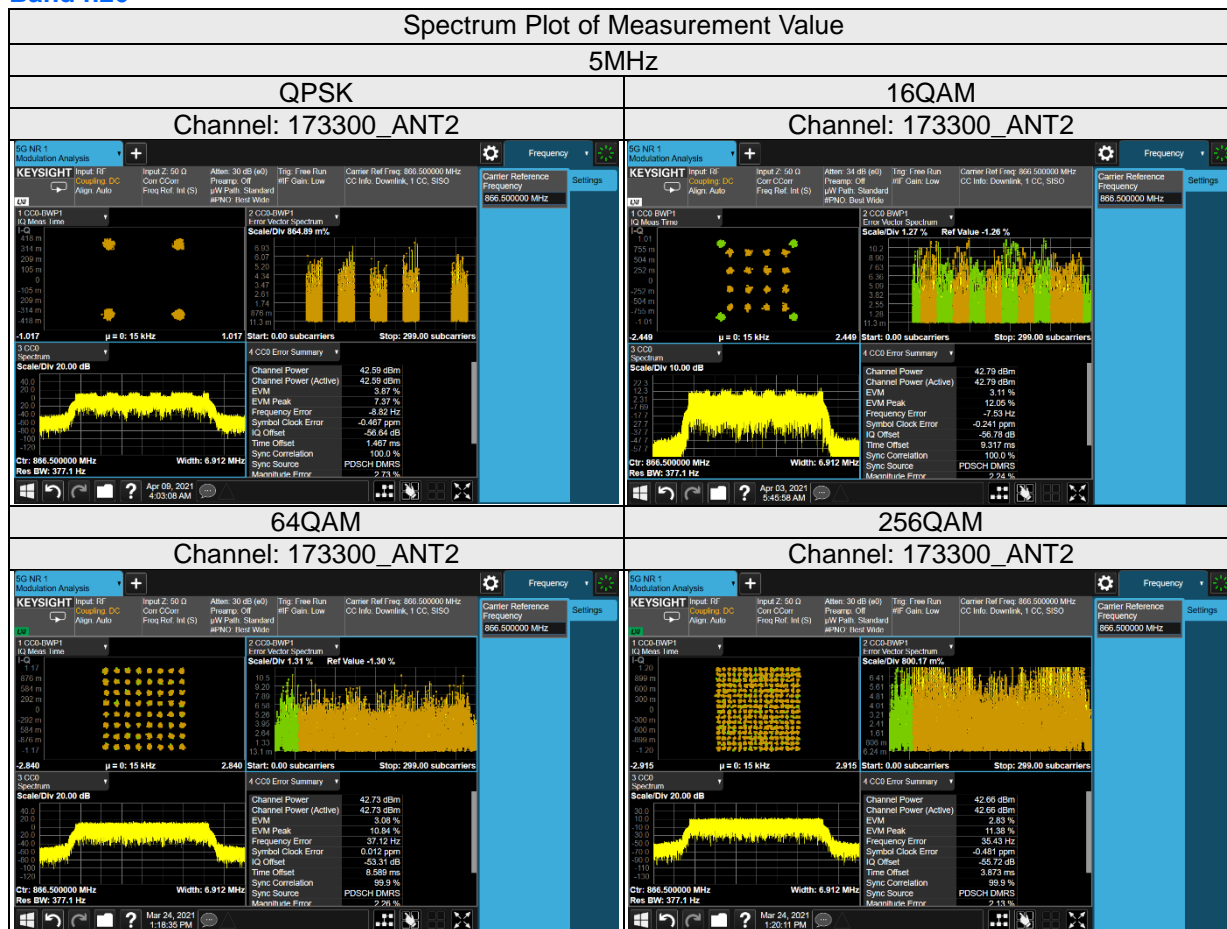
Band n26

| Spectrum Plot of Measurement Value | |
|---|---|
| 5MHz | |
| QPSK | 16QAM |
| Channel: 173300_ANT2 | Channel: 173300_ANT2 |
| 5G NR 1 Modulation Analysis; Frequency; KEYSIGHT Input: RF Coupling: DC Align: Auto; Input Z: 50 Ω Corr CCorr Freq Ref: Int (S); Atten: 30 dB (e0) Preamp: Off µW Path: Standard #PNO: Best Wide; Trig: Free Run #IF Gain: Low; Carrier Ref Freq: 866.500000 MHz CC Info: Downlink, 1 CC, SISO; Carrier Reference Frequency 866.500000 MHz; Settings; 1 CC0-BWP1 IQ Meas Time I-Q; -1.017 µ = 0: 15 kHz 1.017; 2 CC0-BWP1 Error Vector Spectrum Scale/Div 864.89 m%; Start: 0.00 subcarriers Stop: 299.00 subcarriers; 3 CC0 Spectrum Scale/Div 20.00 dB; Ctr: 866.500000 MHz Res BW: 377.1 Hz Width: 6.912 MHz; 4 CC0 Error Summary; Channel Power 42.59 dBm; Channel Power (Active) 42.59 dBm; EVM 3.87 %; EVM Peak 7.37 %; Frequency Error -8.82 Hz; Symbol Clock Error -0.467 ppm; IQ Offset -56.84 dB; Time Offset 1.467 ms; Sync Correlation 100.0 %; Sync Source PDSCH DMRS; Magnitude Error 2.73 %; Apr 09, 2021 4:03:08 AM | 5G NR 1 Modulation Analysis; Frequency; KEYSIGHT Input: RF Coupling: DC Align: Auto; Input Z: 50 Ω Corr CCorr Freq Ref: Int (S); Atten: 34 dB (e0) Preamp: Off µW Path: Standard #PNO: Best Wide; Trig: Free Run #IF Gain: Low; Carrier Ref Freq: 866.500000 MHz CC Info: Downlink, 1 CC, SISO; Carrier Reference Frequency 866.500000 MHz; Settings; 1 CC0-BWP1 IQ Meas Time I-Q; -2.449 µ = 0: 15 kHz 2.449; 2 CC0-BWP1 Error Vector Spectrum Scale/Div 1.27 % Ref Value -1.26 %; Start: 0.00 subcarriers Stop: 299.00 subcarriers; 3 CC0 Spectrum Scale/Div 10.00 dB; Ctr: 866.500000 MHz Res BW: 377.1 Hz Width: 6.912 MHz; 4 CC0 Error Summary; Channel Power 42.79 dBm; Channel Power (Active) 42.79 dBm; EVM 3.11 %; EVM Peak 12.05 %; Frequency Error -7.53 Hz; Symbol Clock Error -0.241 ppm; IQ Offset -56.78 dB; Time Offset 9.317 ms; Sync Correlation 100.0 %; Sync Source PDSCH DMRS; Magnitude Error 2.24 %; Apr 03, 2021 5:45:58 AM |
| 64QAM | 256QAM |
| Channel: 173300_ANT2 | Channel: 173300_ANT2 |
| 5G NR 1 Modulation Analysis; Frequency; KEYSIGHT Input: RF Coupling: DC Align: Auto; Input Z: 50 Ω Corr CCorr Freq Ref: Int (S); Atten: 30 dB (e0) Preamp: Off µW Path: Standard #PNO: Best Wide; Trig: Free Run #IF Gain: Low; Carrier Ref Freq: 866.500000 MHz CC Info: Downlink, 1 CC, SISO; Carrier Reference Frequency 866.500000 MHz; Settings; 1 CC0-BWP1 IQ Meas Time I-Q; -2.840 µ = 0: 15 kHz 2.840; 2 CC0-BWP1 Error Vector Spectrum Scale/Div 1.31 % Ref Value -1.30 %; Start: 0.00 subcarriers Stop: 299.00 subcarriers; 3 CC0 Spectrum Scale/Div 20.00 dB; Ctr: 866.500000 MHz Res BW: 377.1 Hz Width: 6.912 MHz; 4 CC0 Error Summary; Channel Power 42.73 dBm; Channel Power (Active) 42.73 dBm; EVM 3.08 %; EVM Peak 10.84 %; Frequency Error 37.12 Hz; Symbol Clock Error 0.012 ppm; IQ Offset -53.31 dB; Time Offset 8.589 ms; Sync Correlation 99.9 %; Sync Source PDSCH DMRS; Magnitude Error 2.26 %; Mar 24, 2021 1:18:35 PM | 5G NR 1 Modulation Analysis; Frequency; KEYSIGHT Input: RF Coupling: DC Align: Auto; Input Z: 50 Ω Corr CCorr Freq Ref: Int (S); Atten: 30 dB (e0) Preamp: Off µW Path: Standard #PNO: Best Wide; Trig: Free Run #IF Gain: Low; Carrier Ref Freq: 866.500000 MHz CC Info: Downlink, 1 CC, SISO; Carrier Reference Frequency 866.500000 MHz; Settings; 1 CC0-BWP1 IQ Meas Time I-Q; -2.915 µ = 0: 15 kHz 2.915; 2 CC0-BWP1 Error Vector Spectrum Scale/Div 800.17 m%; Start: 0.00 subcarriers Stop: 299.00 subcarriers; 3 CC0 Spectrum Scale/Div 20.00 dB; Ctr: 866.500000 MHz Res BW: 377.1 Hz Width: 6.912 MHz; 4 CC0 Error Summary; Channel Power 42.66 dBm; Channel Power (Active) 42.66 dBm; EVM 2.83 %; EVM Peak 11.38 %; Frequency Error 35.43 Hz; Symbol Clock Error -0.481 ppm; IQ Offset -55.72 dB; Time Offset 3.873 ms; Sync Correlation 99.9 %; Sync Source PDSCH DMRS; Magnitude Error 2.13 %; Mar 24, 2021 1:20:11 PM |